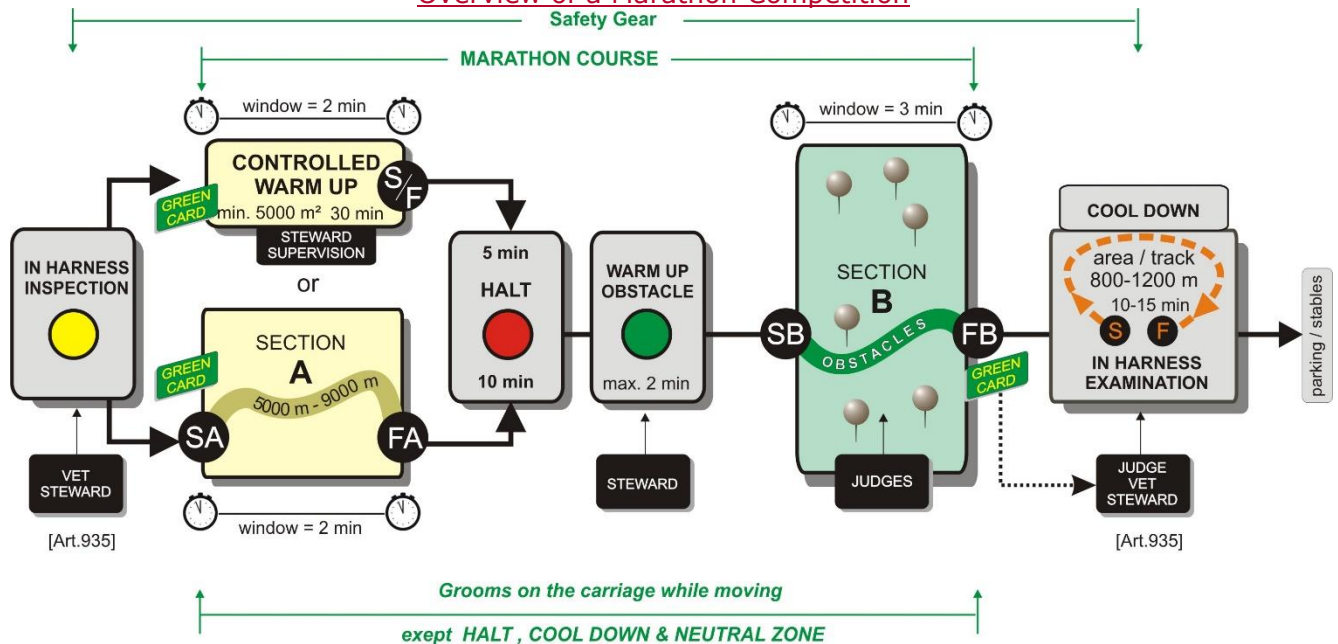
Overview of a Marathon Competition

Safety Gear

MARATHON COURSE

window = 2 min

CONTROLLED WARM UP
min. 5000 m² 30 min
S/F
GREEN CARD
STEWARD SUPERVISION

or

IN HARNESS INSPECTION

VET STEWARD

[Art.935]

SECTION A
GREEN CARD
5000 m - 9000 m
SA
FA

window = 2 min

5 min
HALT
10 min

WARM UP OBSTACLE
max. 2 min

STEWARD

window = 3 min

SECTION B
OBSTACLES
SB
FB
GREEN CARD

JUDGES

COOL DOWN
area / track
800-1200 m
10-15 min
S F
IN HARNESS EXAMINATION

JUDGE VET STEWARD

[Art.935]

parking / stables

Grooms on the carriage while moving

exept HALT , COOL DOWN & NEUTRAL ZONE